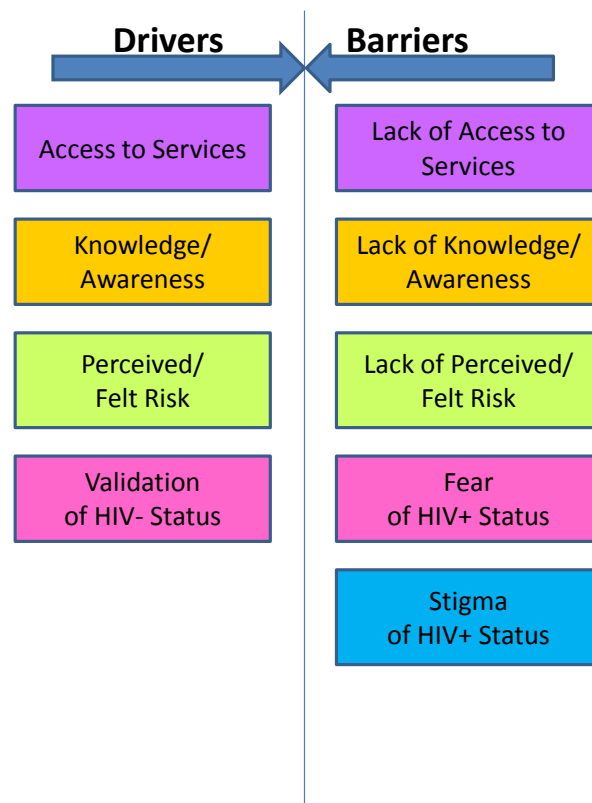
Drivers

Access to Services

Knowledge/ Awareness

Perceived/ Felt Risk

Validation of HIV- Status

Barriers

Lack of Access to Services

Lack of Knowledge/ Awareness

Lack of Perceived/ Felt Risk

Fear of HIV+ Status

Stigma of HIV+ Status